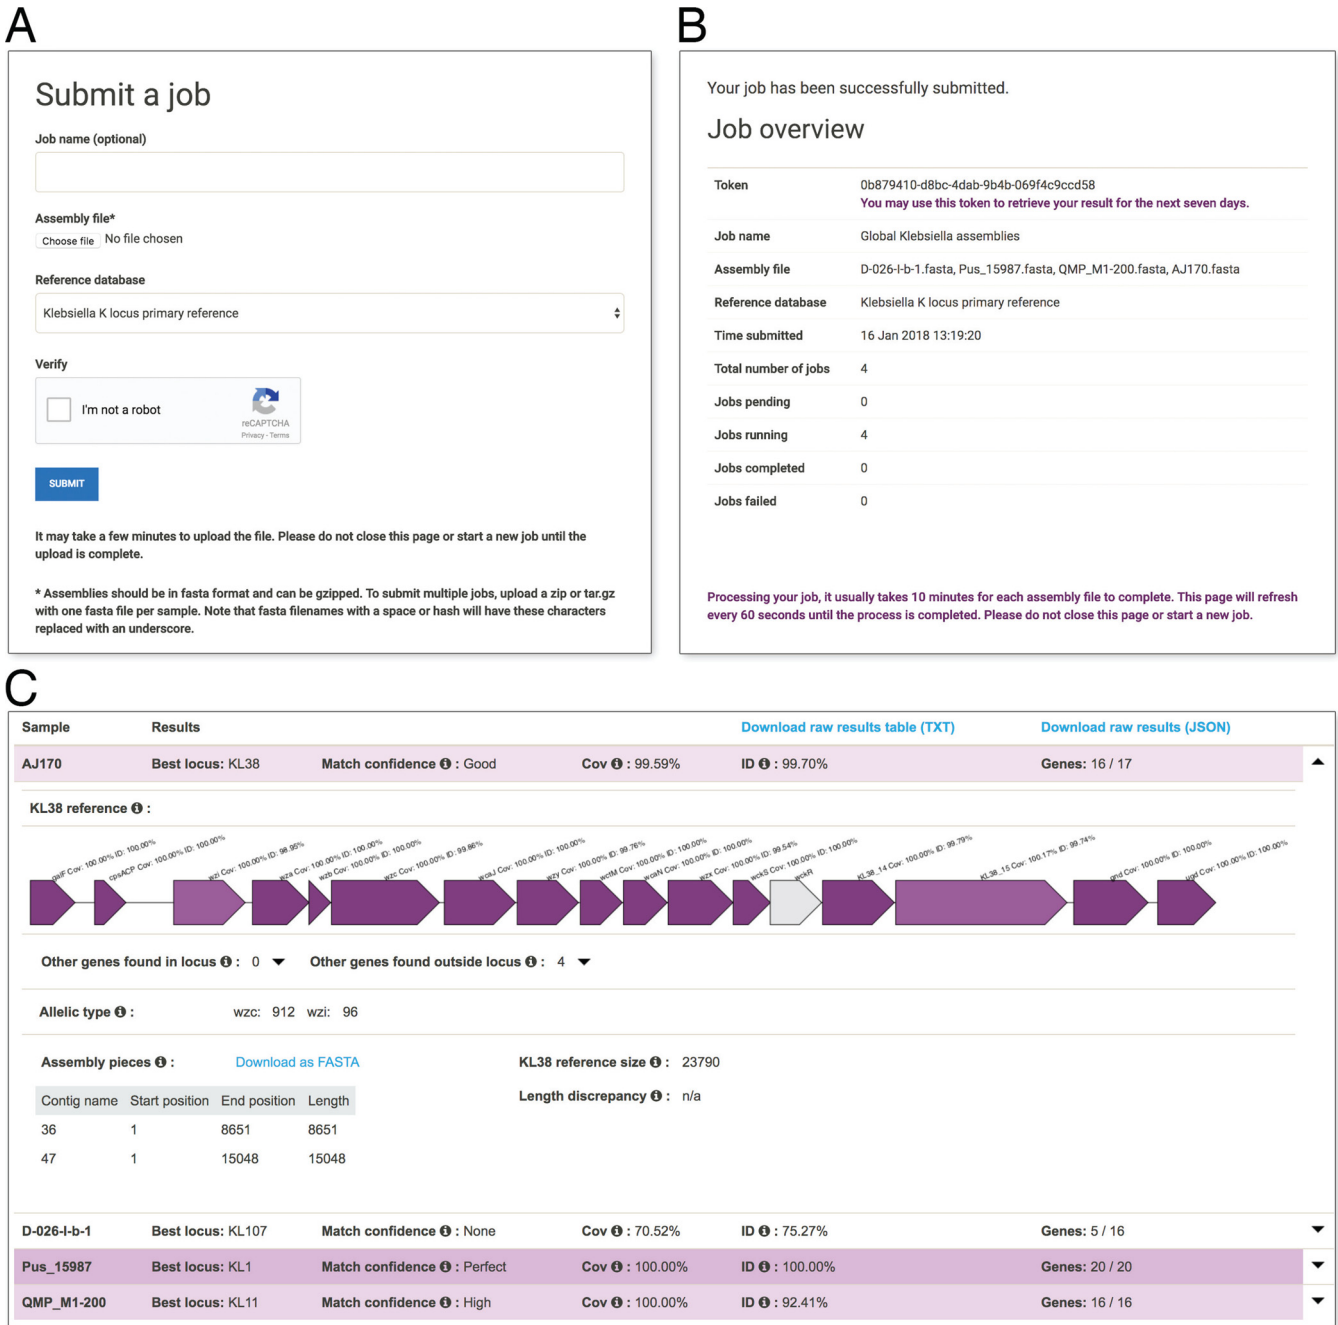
A

Submit a job

Job name (optional)

Assembly file*

Choose file No file chosen

Reference database

Klebsiella K locus primary reference

Verify

I'm not a robot

reCAPTCHA
Privacy - Terms

SUBMIT

It may take a few minutes to upload the file. Please do not close this page or start a new job until the upload is complete.

* Assemblies should be in fasta format and can be gzipped. To submit multiple jobs, upload a zip or tar.gz with one fasta file per sample. Note that fasta filenames with a space or hash will have these characters replaced with an underscore.

B

Your job has been successfully submitted.

Job overview

| Token | 0b879410-d8bc-4dab-9b4b-069f4c9ccd58 You may use this token to retrieve your result for the next seven days. |
|---|---|
| Job name | Global Klebsiella assemblies |
| Assembly file | D-026-I-b-1.fasta, Pus_15987.fasta, QMP_M1-200.fasta, AJ170.fasta |
| Reference database | Klebsiella K locus primary reference |
| Time submitted | 16 Jan 2018 13:19:20 |
| Total number of jobs | 4 |
| Jobs pending | 0 |
| Jobs running | 4 |
| Jobs completed | 0 |
| Jobs failed | 0 |

Processing your job, it usually takes 10 minutes for each assembly file to complete. This page will refresh every 60 seconds until the process is completed. Please do not close this page or start a new job.

C

Sample Results Download raw results table (TXT) Download raw results (JSON)

AJ170 Best locus: KL38 Match confidence : Good Cov : 99.59% ID : 99.70% Genes: 16 / 17

KL38 reference :

galF Cov: 100.00% ID: 100.00% cpsACP Cov: 100.00% ID: 100.00% wzi Cov: 100.00% ID: 98.95% wza Cov: 100.00% ID: 100.00% wzb Cov: 100.00% ID: 100.00% wzc Cov: 100.00% ID: 99.86% wcaJ Cov: 100.00% ID: 100.00% wzy Cov: 100.00% ID: 99.76% wctM Cov: 100.00% ID: 100.00% wcaN Cov: 100.00% ID: 100.00% wzx Cov: 100.00% ID: 99.54% wckS Cov: 100.00% ID: 100.00% wckR KL38_14 Cov: 100.00% ID: 99.79% KL38_15 Cov: 100.17% ID: 99.74% gnd Cov: 100.00% ID: 100.00% ugd Cov: 100.00% ID: 100.00%

Other genes found in locus : 0 Other genes found outside locus : 4

Allelic type : wzc: 912 wzi: 96

Assembly pieces : Download as FASTA KL38 reference size : 23790

Length discrepancy : n/a

| Contig name | Start position | End position | Length |
|---|---|---|---|
| 36 | 1 | 8651 | 8651 |
| 47 | 1 | 15048 | 15048 |

D-026-I-b-1 Best locus: KL107 Match confidence : None Cov : 70.52% ID : 75.27% Genes: 5 / 16
Pus_15987 Best locus: KL1 Match confidence : Perfect Cov : 100.00% ID : 100.00% Genes: 20 / 20
QMP_M1-200 Best locus: KL11 Match confidence : High Cov : 100.00% ID : 92.41% Genes: 16 / 16